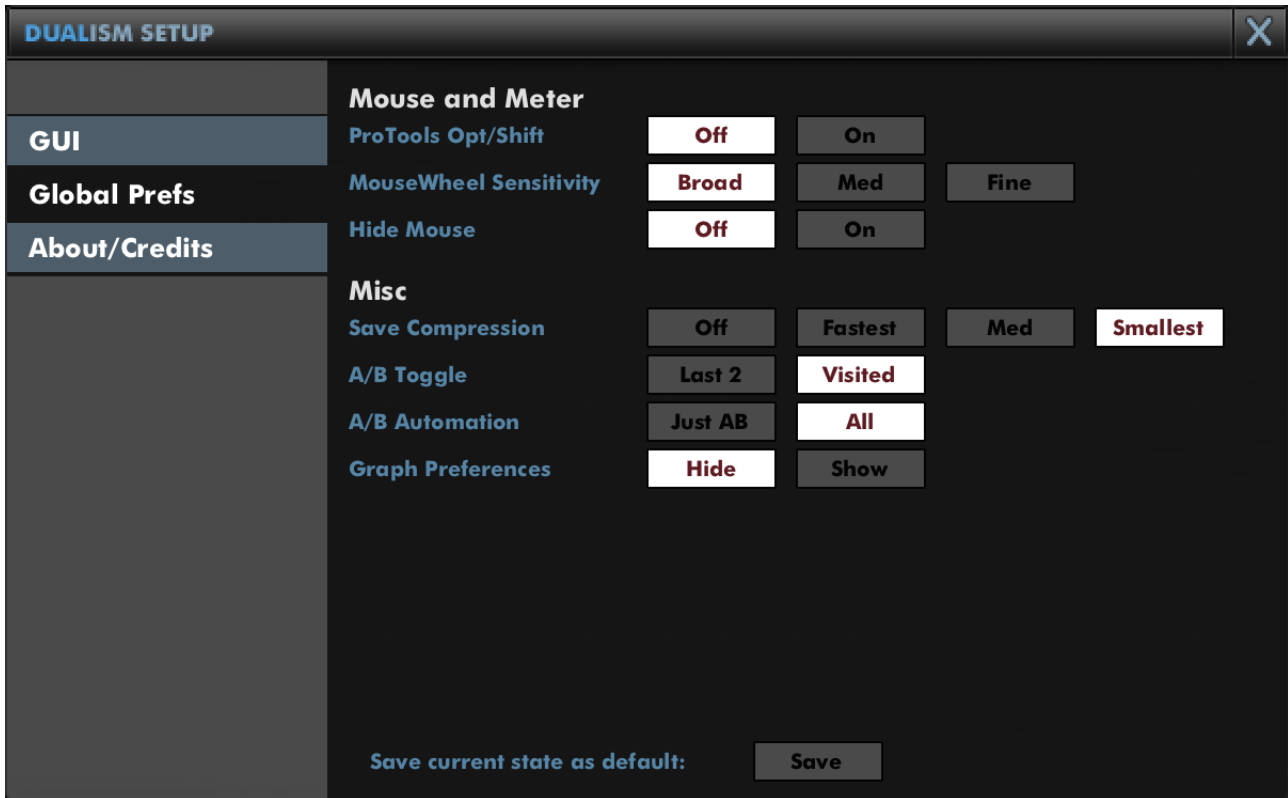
DUALISM SETUP

X

GUI
Global Prefs
About/Credits

Mouse and Meter

ProTools Opt/Shift Off On
MouseWheel Sensitivity Broad Med Fine
Hide Mouse Off On

Misc

Save Compression Off Fastest Med Smallest
A/B Toggle Last 2 Visited
A/B Automation Just AB All
Graph Preferences Hide Show

Save current state as default: Save